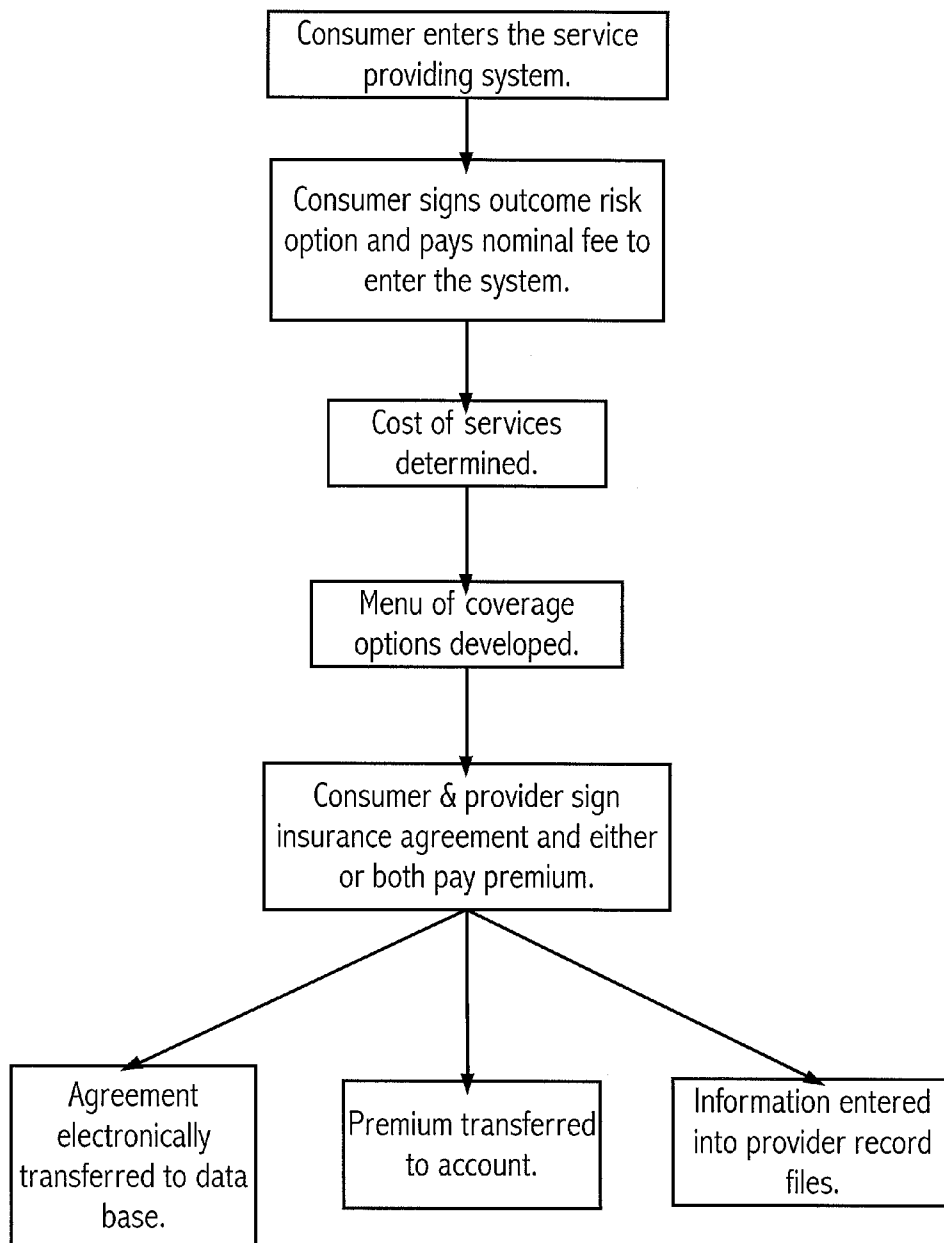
Consumer enters the service providing system.

Consumer signs outcome risk option and pays nominal fee to enter the system.

Cost of services determined.

Menu of coverage options developed.

Consumer & provider sign insurance agreement and either or both pay premium.

Agreement electronically transferred to data base.

Premium transferred to account.

Information entered into provider record files.